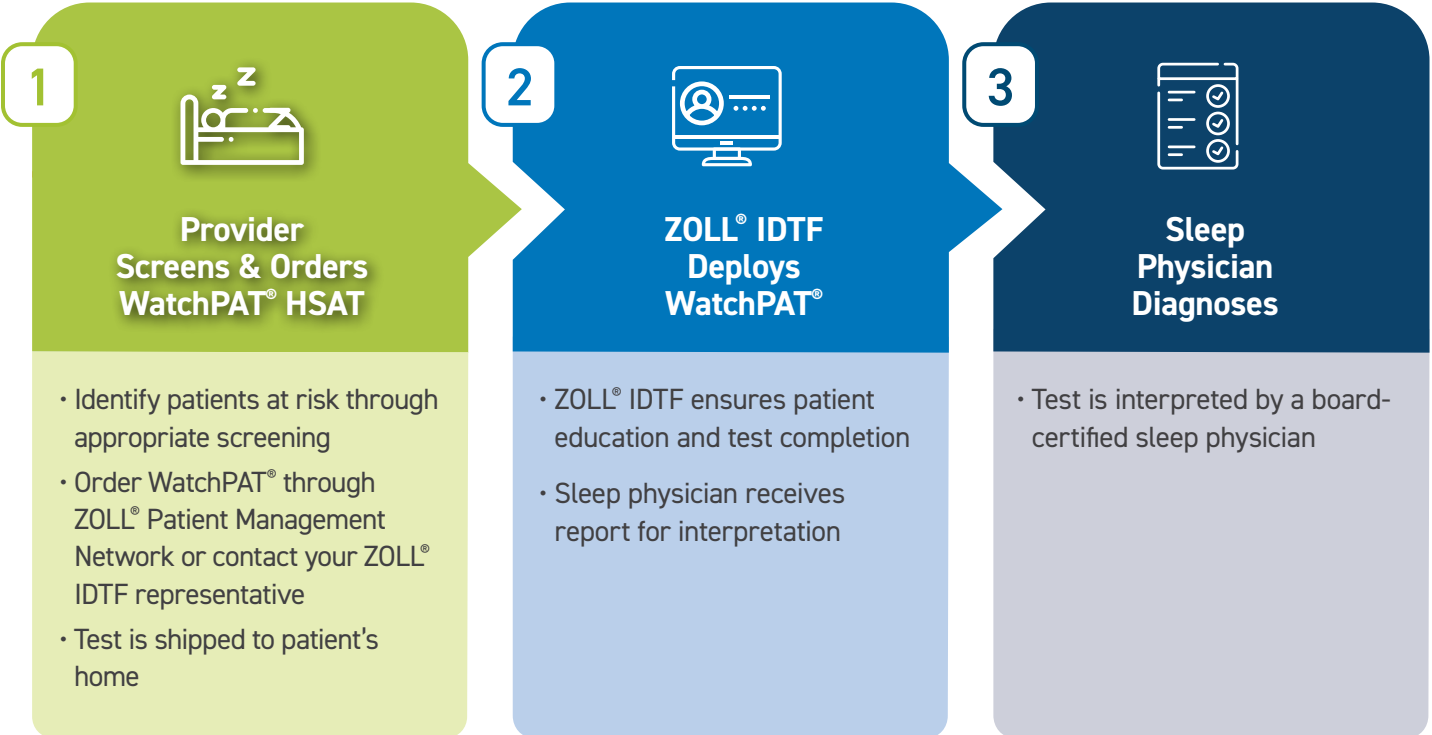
1

z z

Provider Screens & Orders WatchPAT® HSAT

• Identify patients at risk through appropriate screening

• Order WatchPAT® through ZOLL® Patient Management Network or contact your ZOLL® IDTF representative

• Test is shipped to patient's home

2

ZOLL® IDTF Deploys WatchPAT®

• ZOLL® IDTF ensures patient education and test completion

• Sleep physician receives report for interpretation

3

Sleep Physician Diagnoses

• Test is interpreted by a board-certified sleep physician